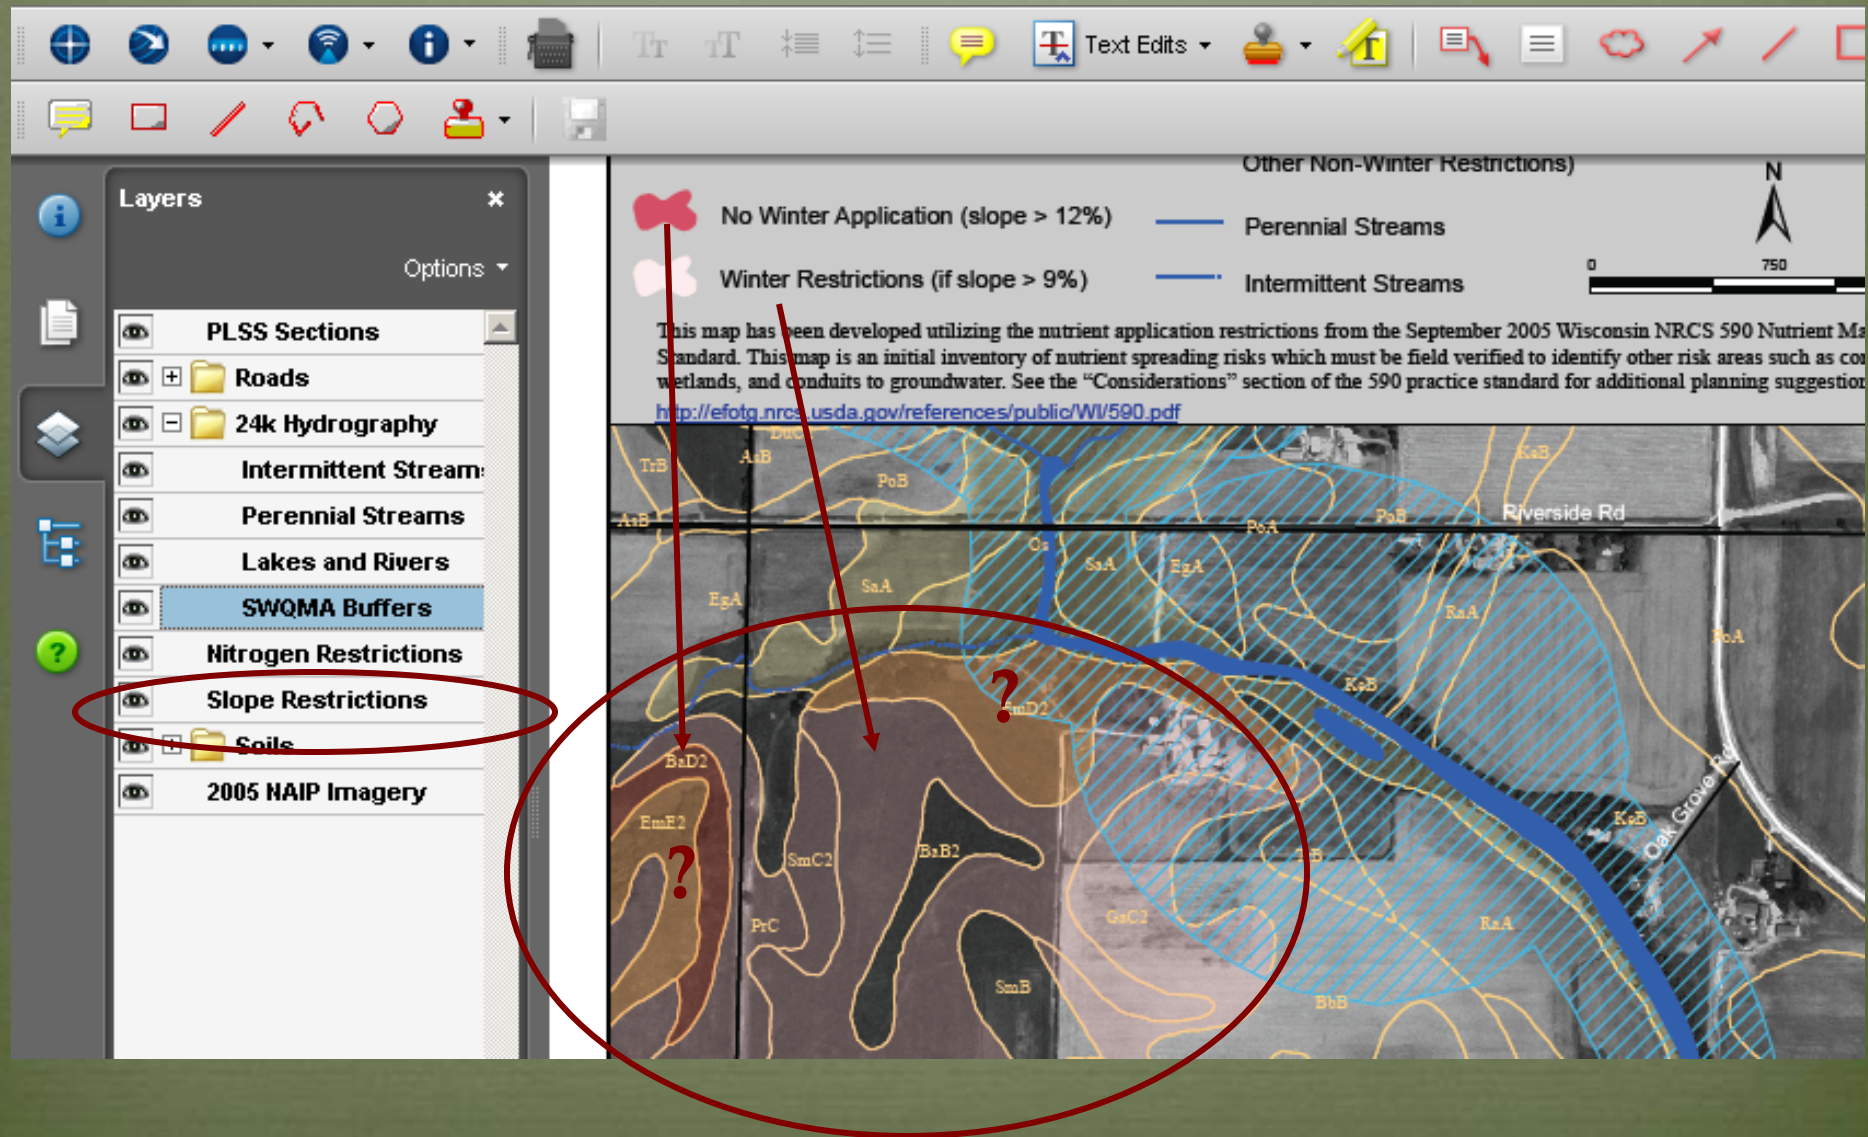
Text Edits

Layers

Options

PLSS Sections

Roads

24k Hydrography

Intermittent Stream:

Perennial Streams

Lakes and Rivers

SWQMA Buffers

Nitrogen Restrictions

Slope Restrictions

Soils

2005 NAIP Imagery

Other Non-Winter Restrictions)

No Winter Application (slope > 12%)

Winter Restrictions (if slope > 9%)

Perennial Streams

Intermittent Streams

N

0

750

This map has been developed utilizing the nutrient application restrictions from the September 2005 Wisconsin NRCS 590 Nutrient Ma Standard. This map is an initial inventory of nutrient spreading risks which must be field verified to identify other risk areas such as cor wetlands, and conduits to groundwater. See the "Considerations" section of the 590 practice standard for additional planning suggestion

http://efotg.nrcs.usda.gov/references/public/WI/590.pdf

DuC

TrB

AsB

PoB

KeB

AsB

Riverside Rd

PoA

PoB

Os

SaA

EgA

SaA

EgA

RaA

RoA

KeB

?

FmD2

BaD2

EmE2

?

SmC2

BaB2

KeB

Oak Grove Rd

PrC

GaC2

RaA

SmB

BbB